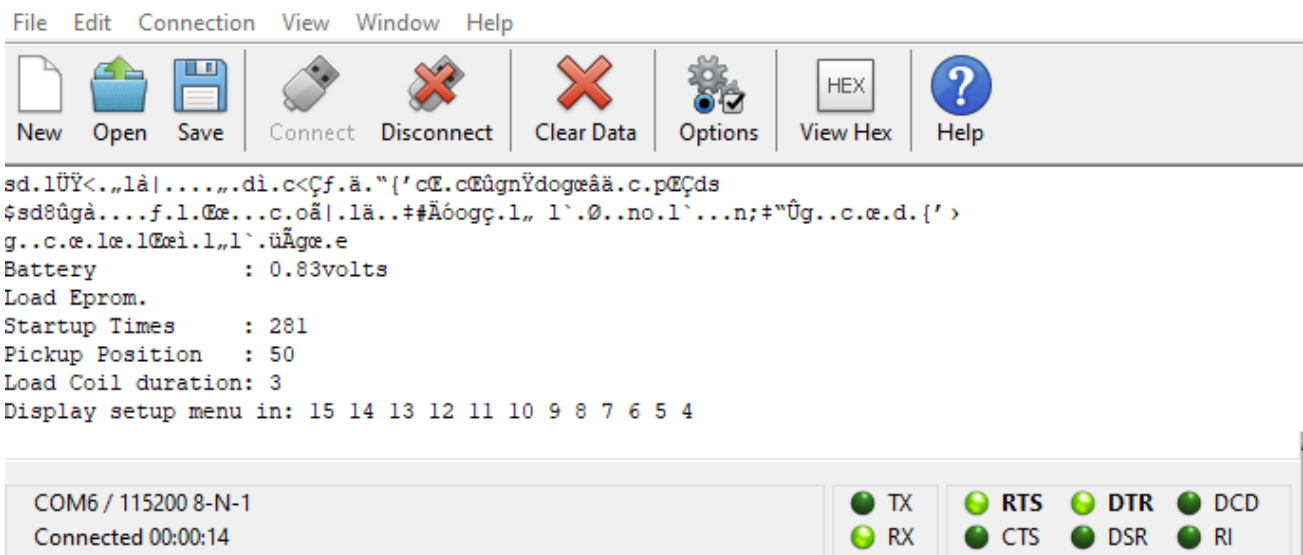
File Edit Connection View Window Help

New Open Save Connect Disconnect Clear Data Options HEX View Hex Help

sd.lÜŸ<.„là|....„.dì.c<Çƒ.ä."{'cŒ.cŒûgnŸdogœâä.c.pŒÇds
$sd8ûgà....ƒ.l.Œœ...c.oã|.lä..‡#Äóogç.l„ l`.Ø..no.l`...n;‡"Ûg..c.œ.d.{'›
g..c.œ.lœ.lŒeì.l„l`.üÃgœ.e
Battery : 0.83volts
Load Eprom.
Startup Times : 281
Pickup Position : 50
Load Coil duration: 3
Display setup menu in: 15 14 13 12 11 10 9 8 7 6 5 4

COM6 / 115200 8-N-1
Connected 00:00:14

TX RX RTS CTS DTR DSR DCD RI